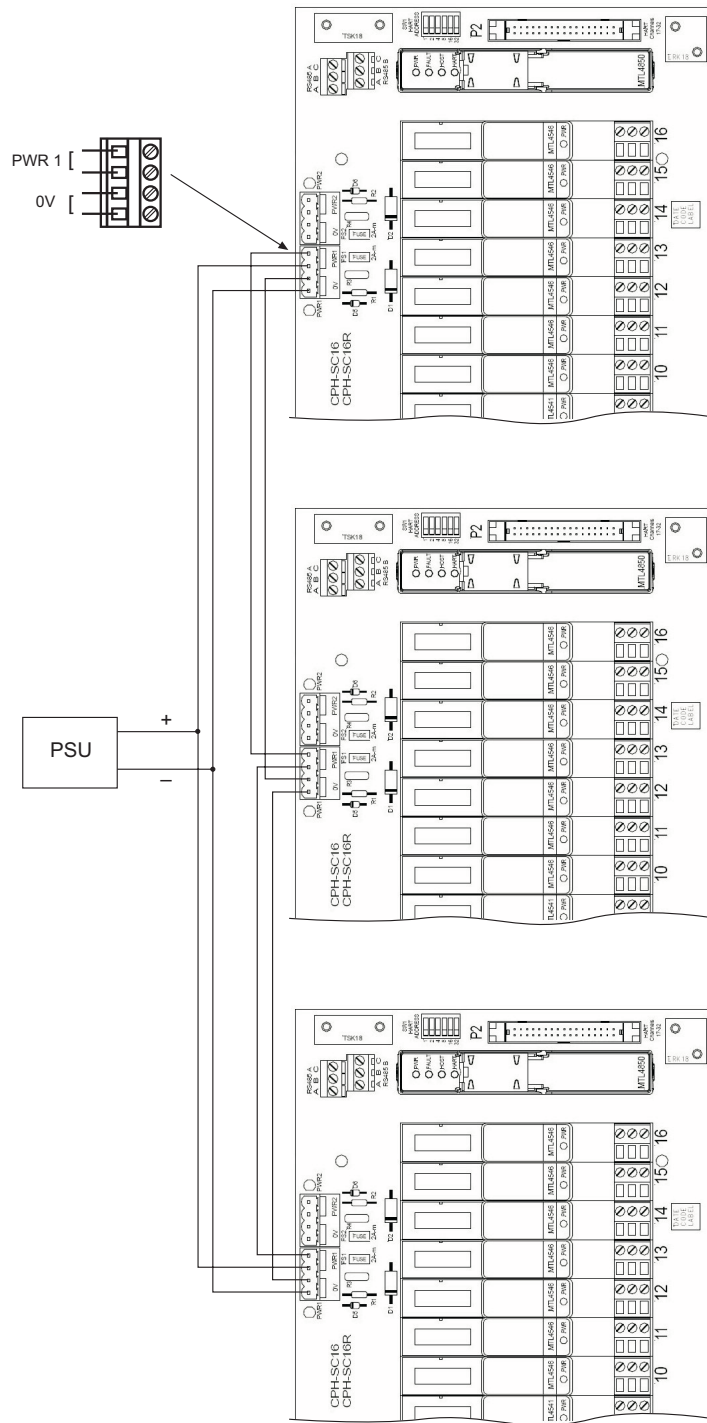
PWR 1
0V

TSK18
SW1 HART ADDRESS
P2
HART Channels 1-32
TRK 18
RS485 A B C
PWR FAULT HOST HART
A B C RS485 B
MTL4850
MTL4546 PWR
16
15
14
13
12
11
10
TAG LABEL
PWR2
0V
FS2 FUSE 2A
FS1 FUSE 2A
PWR1
0V
PWR1
D2
D1
R2
R1
TLA541 PWR
CPH-SC16
CPH-SC16R

TSK18
SW1 HART ADDRESS
P2
HART Channels 1-32
TRK 18
RS485 A B C
PWR FAULT HOST HART
A B C RS485 B
MTL4850
MTL4546 PWR
16
15
14
13
12
11
10
TAG LABEL
PWR2
0V
FS2 FUSE 2A
FS1 FUSE 2A
PWR1
0V
PWR1
TLA541 PWR
CPH-SC16
CPH-SC16R

PSU
+
–

TSK18
SW1 HART ADDRESS
P2
HART Channels 1-32
TRK 18
RS485 A B C
PWR FAULT HOST HART
A B C RS485 B
MTL4850
MTL4546 PWR
16
15
14
13
12
11
10
TAG LABEL
PWR2
0V
FS2 FUSE 2A
FS1 FUSE 2A
PWR1
0V
PWR1
TLA541 PWR
CPH-SC16
CPH-SC16R